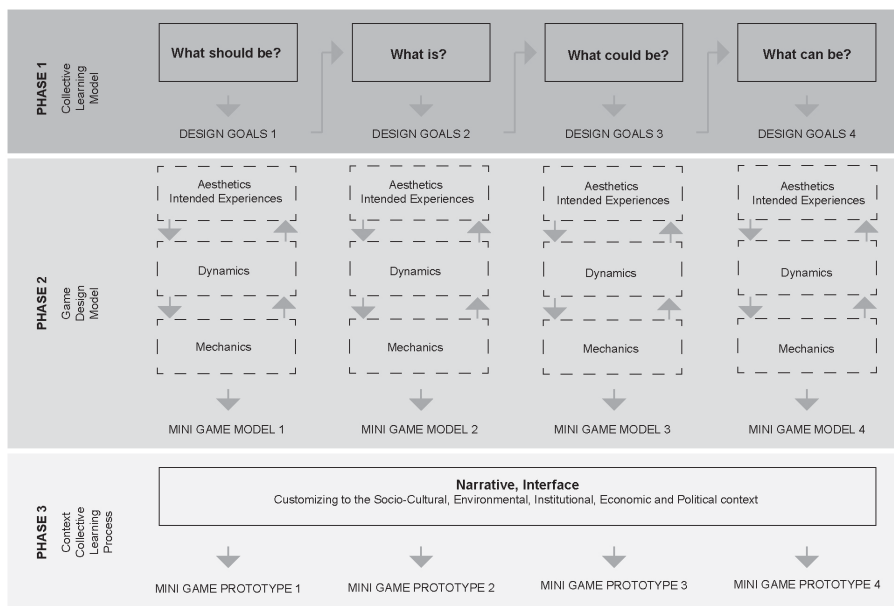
PHASE 1
Collective Learning Model

What should be?
DESIGN GOALS 1

What is?
DESIGN GOALS 2

What could be?
DESIGN GOALS 3

What can be?
DESIGN GOALS 4

PHASE 2
Game Design Model

Aesthetics
Intended Experiences
Dynamics
Mechanics
MINI GAME MODEL 1

Aesthetics
Intended Experiences
Dynamics
Mechanics
MINI GAME MODEL 2

Aesthetics
Intended Experiences
Dynamics
Mechanics
MINI GAME MODEL 3

Aesthetics
Intended Experiences
Dynamics
Mechanics
MINI GAME MODEL 4

PHASE 3
Context Collective Learning Process

Narrative, Interface
Customizing to the Socio-Cultural, Environmental, Institutional, Economic and Political context

MINI GAME PROTOTYPE 1
MINI GAME PROTOTYPE 2
MINI GAME PROTOTYPE 3
MINI GAME PROTOTYPE 4